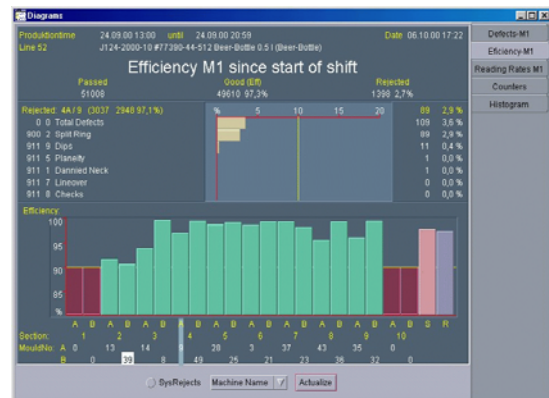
Diagrams

Produktiontime 24.09.00 13:00 until 24.09.00 20:59 Date 06.10.00 17:22
Line 52 J124-2000-10 #77390-44-512 Beer-Bottle 0.5 l (Beer-Bottle)

Efficiency M1 since start of shift

Passed 51008
Good (Eff) 49610 97,3%
Rejected 1398 2,7%

Rejected: 4A / 9 (3037 2948 97,1%)

| | | % | 5 | 10 | 15 | 20 | | |
|---|---|---|---|---|---|---|---|---|
| 0 | 0 Total Defects | | | | | | 109 | 3,6 % |
| 900 | 2 Split Ring | | | | | | 89 | 2,9 % |
| 911 | 9 Dips | | | | | | 11 | 0,4 % |
| 911 | 5 Planeity | | | | | | 1 | 0,0 % |
| 911 | 1 Dannied Neck | | | | | | 1 | 0,0 % |
| 911 | 7 Lineover | | | | | | 0 | 0,0 % |
| 911 | 8 Checks | | | | | | 0 | 0,0 % |

Efficiency:
100
95
90
85
%

A B A B A B A B A B A B A B A B A B A B A B S R
Section: 1 2 3 4 5 6 7 8 9 10
MouldNo: A 0 13 14 20 3 37 43 35 0
B 0 39 8 49 25 21 23 36 32 0

SysRejects Machine Name Actualize

Defects-M1
Efficiency-M1
Reading Rates M1
Counters
Histogram